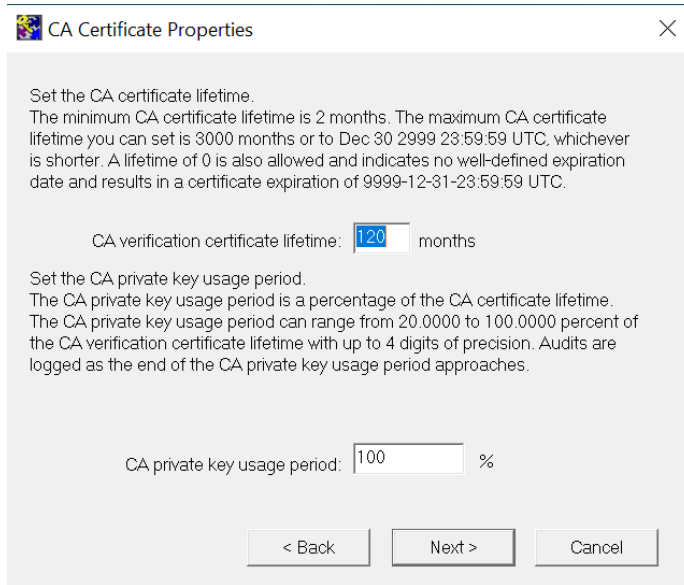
CA Certificate Properties

X

Set the CA certificate lifetime.
The minimum CA certificate lifetime is 2 months. The maximum CA certificate lifetime you can set is 3000 months or to Dec 30 2999 23:59:59 UTC, whichever is shorter. A lifetime of 0 is also allowed and indicates no well-defined expiration date and results in a certificate expiration of 9999-12-31-23:59:59 UTC.

CA verification certificate lifetime: 120 months

Set the CA private key usage period.
The CA private key usage period is a percentage of the CA certificate lifetime. The CA private key usage period can range from 20.0000 to 100.0000 percent of the CA verification certificate lifetime with up to 4 digits of precision. Audits are logged as the end of the CA private key usage period approaches.

CA private key usage period: 100 %

< Back

Next >

Cancel